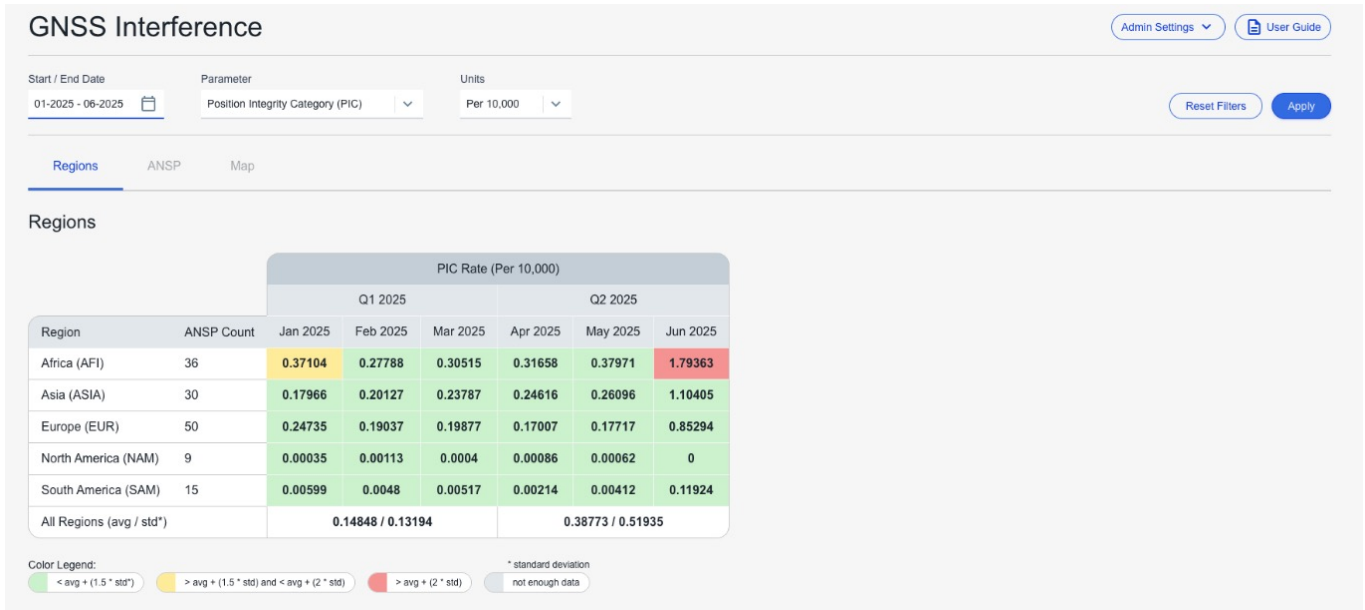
GNSS Interference

Admin Settings User Guide

Start / End Date
01-2025 - 06-2025

Parameter
Position Integrity Category (PIC)

Units
Per 10,000

Reset Filters Apply

Regions ANSP Map

Regions

| | | PIC Rate (Per 10,000) | | | | | |
|---|---|---|---|---|---|---|---|
| | | Q1 2025 | | | Q2 2025 | | |
| Region | ANSP Count | Jan 2025 | Feb 2025 | Mar 2025 | Apr 2025 | May 2025 | Jun 2025 |
| Africa (AFI) | 36 | 0.37104 | 0.27788 | 0.30515 | 0.31658 | 0.37971 | 1.79363 |
| Asia (ASIA) | 30 | 0.17966 | 0.20127 | 0.23787 | 0.24616 | 0.26096 | 1.10405 |
| Europe (EUR) | 50 | 0.24735 | 0.19037 | 0.19877 | 0.17007 | 0.17717 | 0.85294 |
| North America (NAM) | 9 | 0.00035 | 0.00113 | 0.0004 | 0.00086 | 0.00062 | 0 |
| South America (SAM) | 15 | 0.00599 | 0.0048 | 0.00517 | 0.00214 | 0.00412 | 0.11924 |
| All Regions (avg / std*) | | 0.14848 / 0.13194 | | | 0.38773 / 0.51935 | | |

Color Legend:
< avg + (1.5 * std*)
> avg + (1.5 * std) and < avg + (2 * std)
> avg + (2 * std)
* standard deviation
not enough data